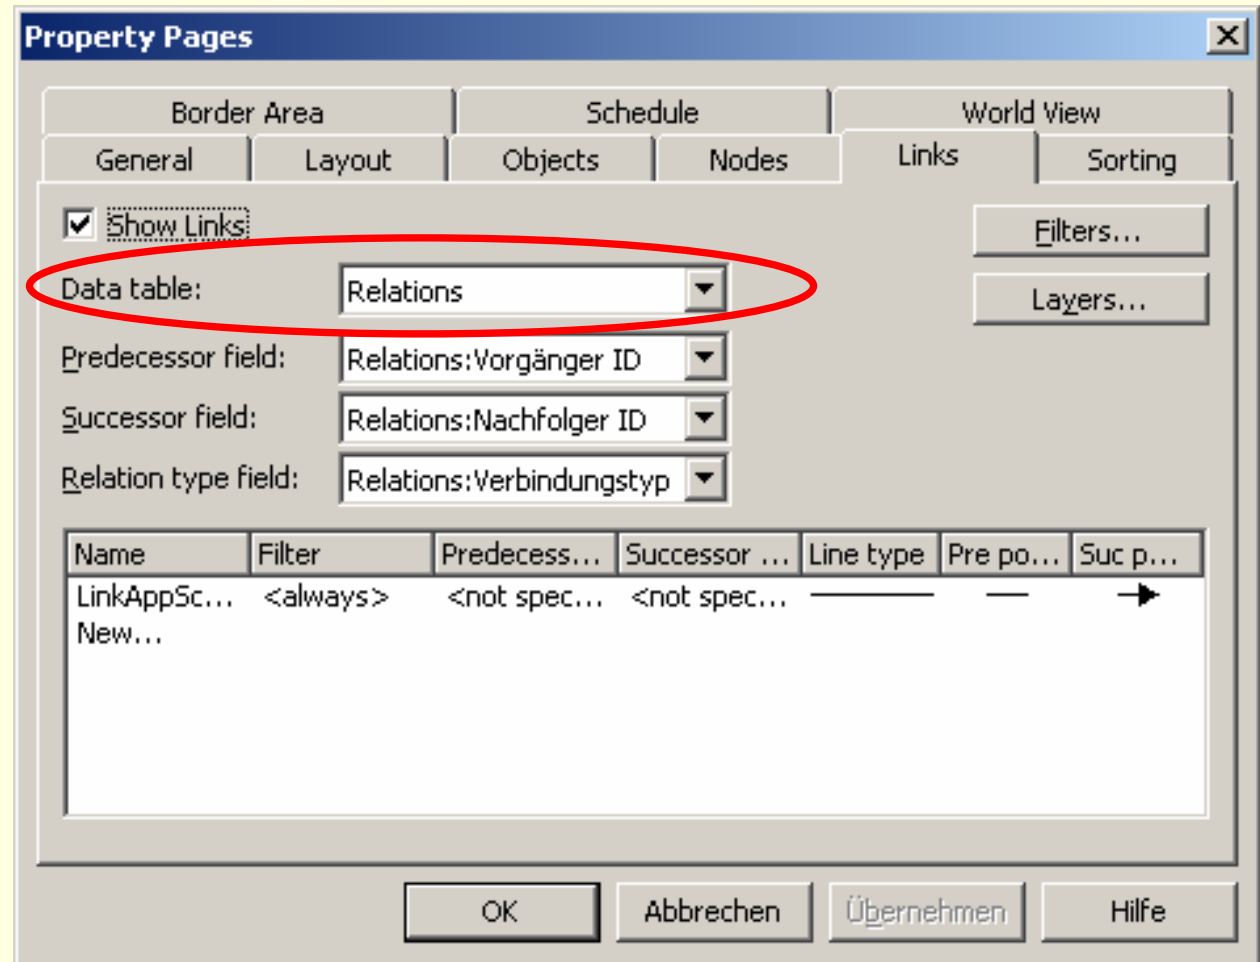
Property Pages

Border Area
Schedule
World View
General
Layout
Objects
Nodes
Links
Sorting

Show Links
Filters...
Data table: Relations
Layers...
Predecessor field: Relations:Vorgänger ID
Successor field: Relations:Nachfolger ID
Relation type field: Relations:Verbindungstyp

| Name | Filter | Predecess... | Successor ... | Line type | Pre po... | Suc p... |
|---|---|---|---|---|---|---|
| LinkAppSc... | <always> | <not spec... | <not spec... | | | |
| New... | | | | | | |

OK
Abbrechen
Übernehmen
Hilfe